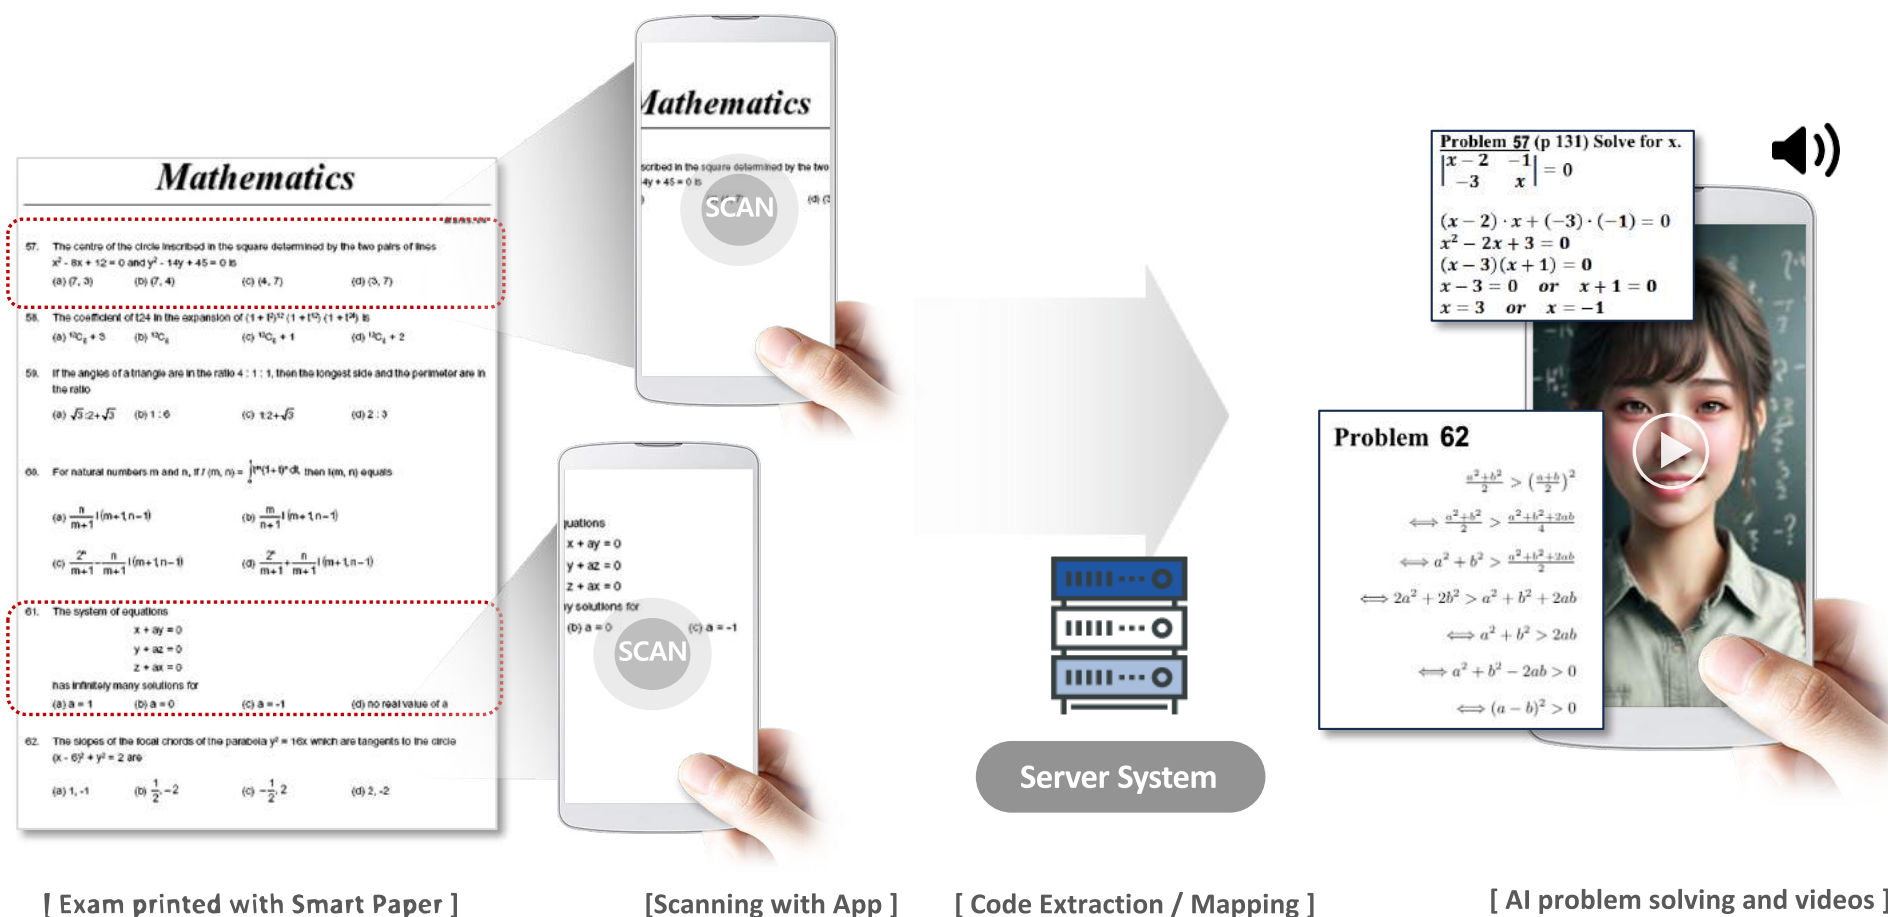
Mathematics

57. The centre of the circle inscribed in the square determined by the two pairs of lines $x^2 - 8x + 12 = 0$ and $y^2 - 14y + 45 = 0$ is
(a) (7, 3) (b) (7, 4) (c) (4, 7) (d) (3, 7)

58. The coefficient of t24 in the expansion of $(1+t^2)^{12}(1+t^{12})(1+t^{24})$ is
(a) $^{12}C_6 + 3$ (b) $^{12}C_6$ (c) $^{12}C_6 + 1$ (d) $^{12}C_6 + 2$

59. If the angles of a triangle are in the ratio 4 : 1 : 1, then the longest side and the perimeter are in the ratio
(a) $\sqrt{3}:2+\sqrt{3}$ (b) 1 : 6 (c) $1:2+\sqrt{3}$ (d) 2 : 3

60. For natural numbers m and n, if $I(m,n) = \int_0^1 t^m(1+t)^n dt$, then I(m, n) equals
(a) $\frac{n}{m+1}I(m+1,n-1)$ (b) $\frac{m}{n+1}I(m+1,n-1)$
(c) $\frac{2^n}{m+1} - \frac{n}{m+1}I(m+1,n-1)$ (d) $\frac{2^n}{m+1} + \frac{n}{m+1}I(m+1,n-1)$

61. The system of equations
$x + ay = 0$
$y + az = 0$
$z + ax = 0$
has infinitely many solutions for
(a) a = 1 (b) a = 0 (c) a = -1 (d) no real value of a

62. The slopes of the focal chords of the parabola $y^2 = 16x$ which are tangents to the circle $(x-6)^2 + y^2 = 2$ are
(a) 1, -1 (b) $\frac{1}{2}, -2$ (c) $-\frac{1}{2}, 2$ (d) 2, -2

Mathematics
scribed in the square determined by the two
4y + 45 = 0 is
(d) (3
SCAN

uations
x + ay = 0
y + az = 0
z + ax = 0
y solutions for
(b) a = 0 (c) a = -1
SCAN

Server System

Problem 57 (p 131) Solve for x.
$\begin{vmatrix} x-2 & -1 \\ -3 & x \end{vmatrix} = 0$
$(x-2)\cdot x + (-3)\cdot(-1) = 0$
$x^2 - 2x + 3 = 0$
$(x-3)(x+1) = 0$
$x - 3 = 0$ or $x + 1 = 0$
$x = 3$ or $x = -1$

Problem 62
$\frac{a^2+b^2}{2} > (\frac{a+b}{2})^2$
$\iff \frac{a^2+b^2}{2} > \frac{a^2+b^2+2ab}{4}$
$\iff a^2 + b^2 > \frac{a^2+b^2+2ab}{2}$
$\iff 2a^2 + 2b^2 > a^2 + b^2 + 2ab$
$\iff a^2 + b^2 > 2ab$
$\iff a^2 + b^2 - 2ab > 0$
$\iff (a-b)^2 > 0$

[ Exam printed with Smart Paper ]
[Scanning with App ]
[ Code Extraction / Mapping ]
[ AI problem solving and videos ]